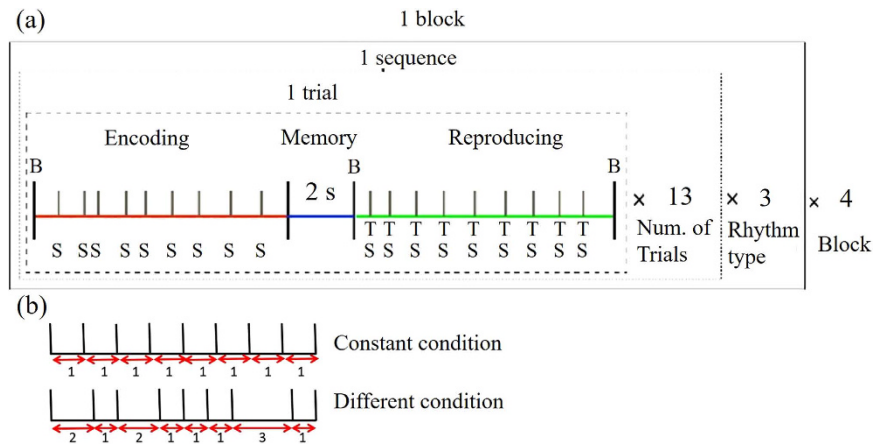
(a)

1 block

1 sequence

1 trial

Encoding

Memory

Reproducing

B

2 s

B

B

S SS S S S S S S S

T T T T T T T T T
S S S S S S S S S

× 13
Num. of Trials

× 3
Rhythm type

× 4
Block

(b)

1 1 1 1 1 1 1 1

Constant condition

2 1 2 1 1 1 3 1

Different condition